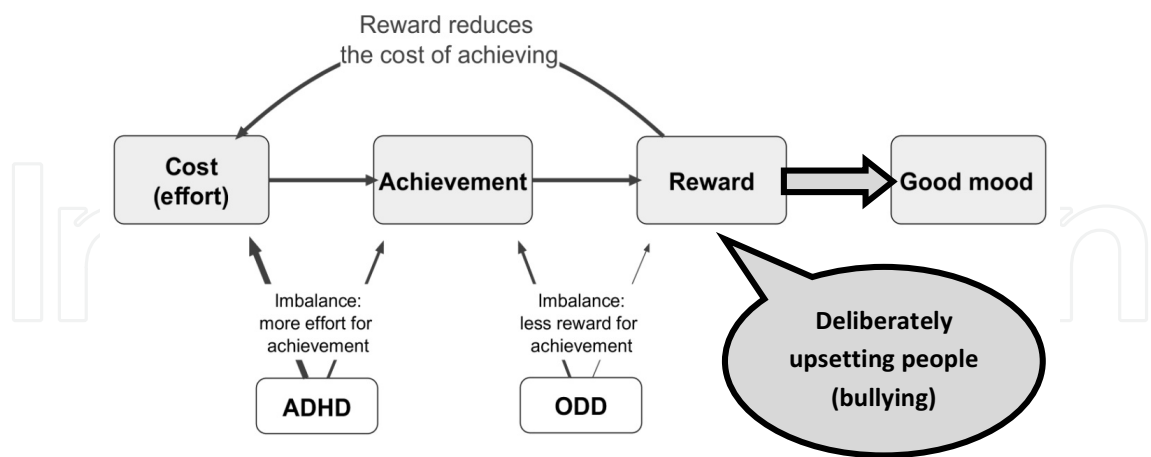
Reward reduces the cost of achieving

Cost (effort)

Achievement

Reward

Good mood

Imbalance: more effort for achievement

Imbalance: less reward for achievement

Deliberately upsetting people (bullying)

ADHD

ODD